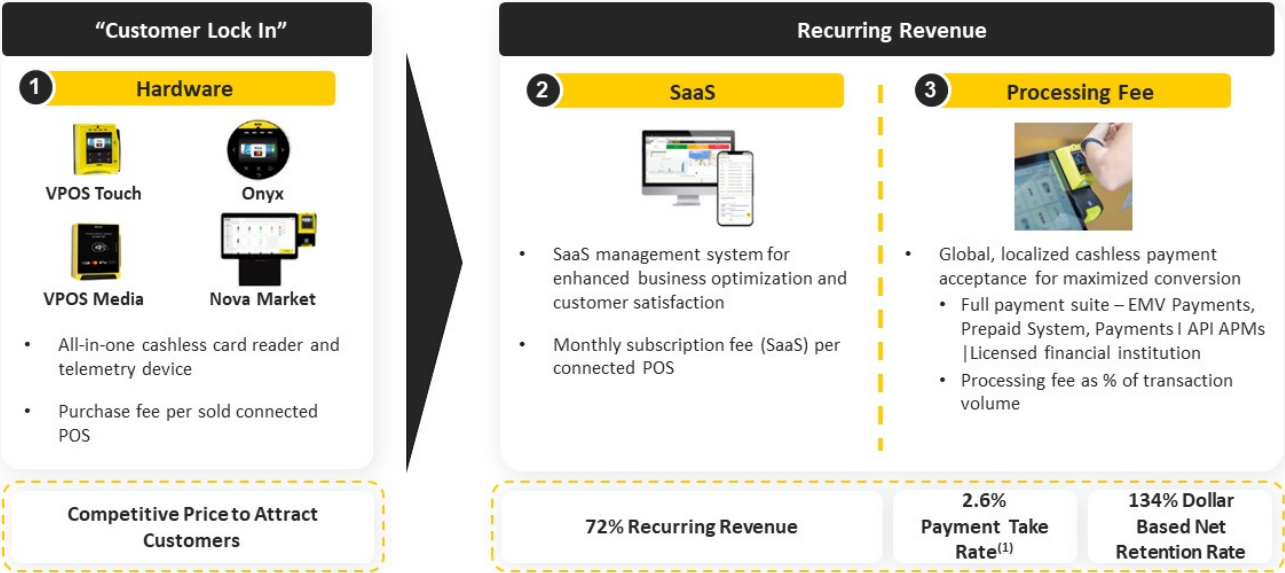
"Customer Lock In"

1 Hardware

VPOS Touch

Onyx

VPOS Media

Nova Market

- All-in-one cashless card reader and telemetry device
- Purchase fee per sold connected POS

Competitive Price to Attract Customers

Recurring Revenue

2 SaaS

- SaaS management system for enhanced business optimization and customer satisfaction
- Monthly subscription fee (SaaS) per connected POS

3 Processing Fee

- Global, localized cashless payment acceptance for maximized conversion
  - Full payment suite – EMV Payments, Prepaid System, Payments I API APMs |Licensed financial institution
  - Processing fee as % of transaction volume

72% Recurring Revenue

2.6% Payment Take Rate$^{(1)}$

134% Dollar Based Net Retention Rate